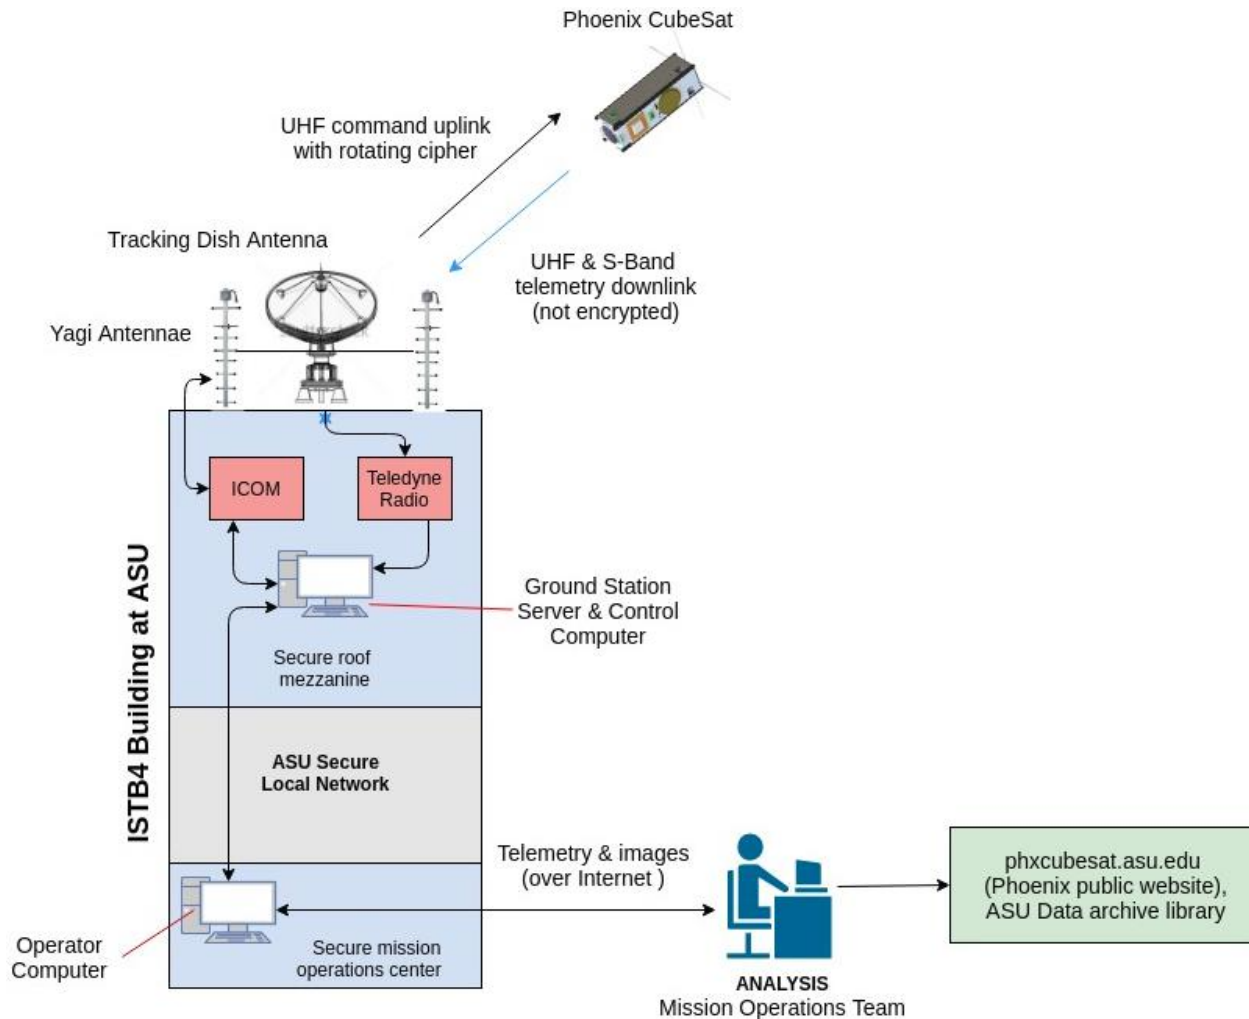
Phoenix CubeSat

UHF command uplink with rotating cipher

UHF & S-Band telemetry downlink (not encrypted)

Tracking Dish Antenna

Yagi Antennae

ISTB4 Building at ASU

ICOM

Teledyne Radio

Ground Station Server & Control Computer

Secure roof mezzanine

ASU Secure Local Network

Telemetry & images (over Internet )

phxcubesat.asu.edu (Phoenix public website), ASU Data archive library

Operator Computer

Secure mission operations center

ANALYSIS
Mission Operations Team